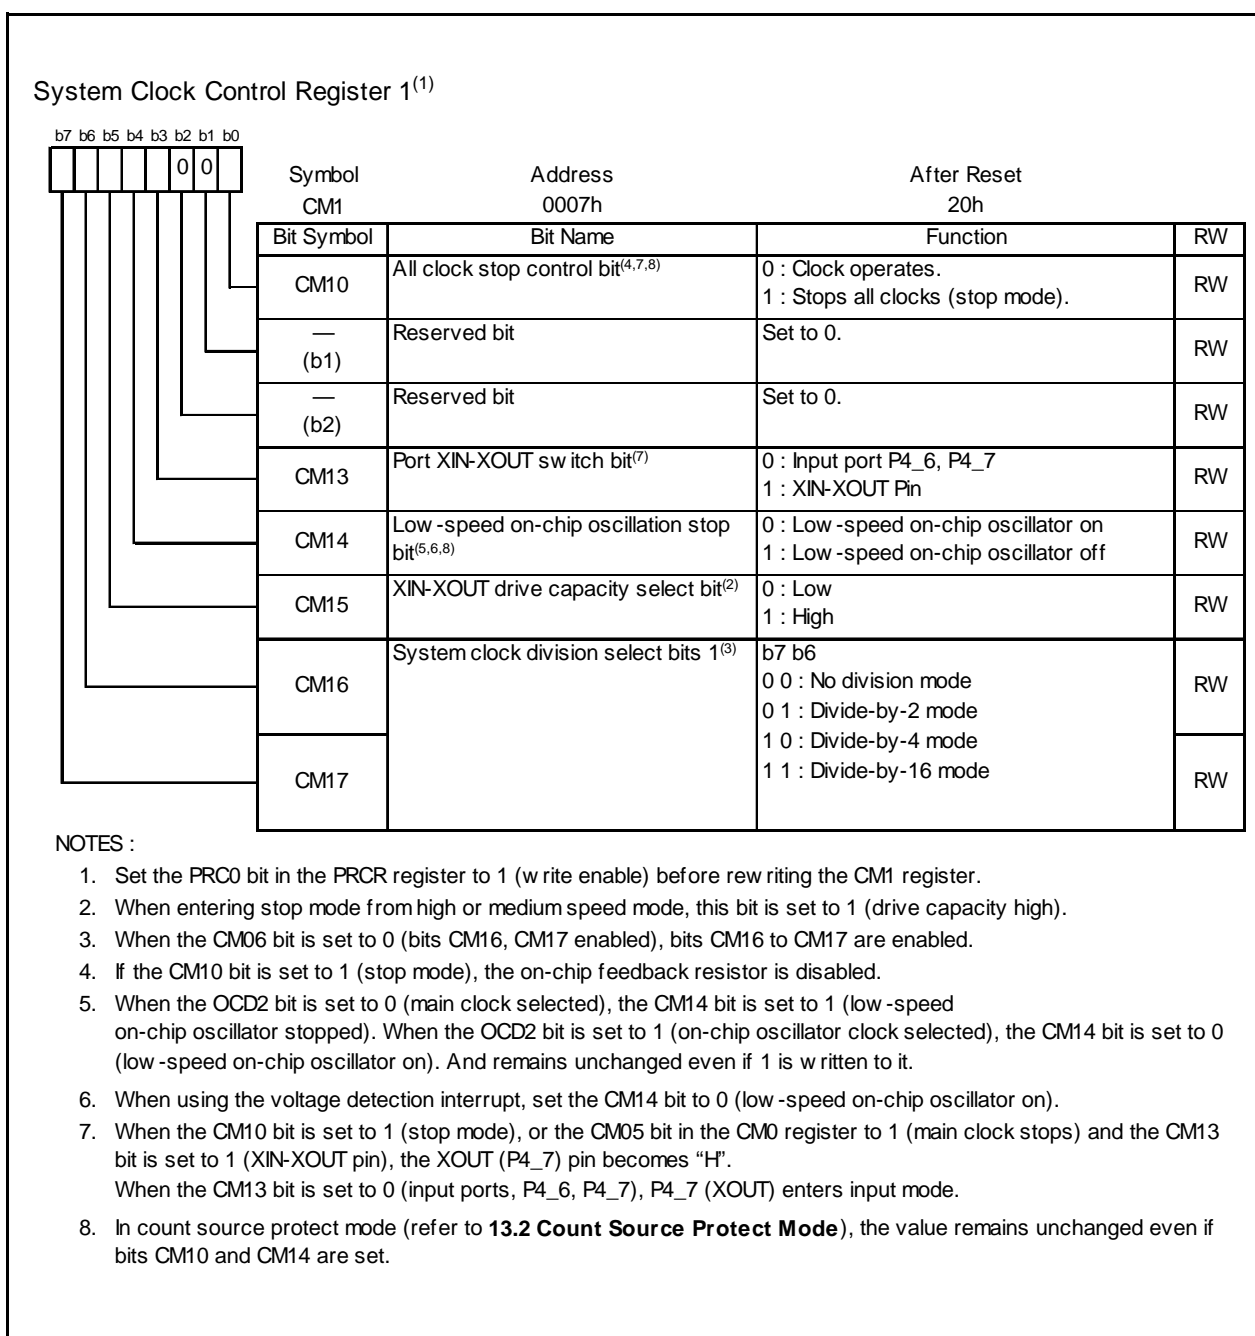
System Clock Control Register 1$^{(1)}$

b7 b6 b5 b4 b3 b2 b1 b0

0 0

| Symbol | Address | After Reset |
|---|---|---|
| CM1 | 0007h | 20h |

| Bit Symbol | Bit Name | Function | RW |
|---|---|---|---|
| CM10 | All clock stop control bit$^{(4,7,8)}$ | 0 : Clock operates. 1 : Stops all clocks (stop mode). | RW |
| — (b1) | Reserved bit | Set to 0. | RW |
| — (b2) | Reserved bit | Set to 0. | RW |
| CM13 | Port XIN-XOUT sw itch bit$^{(7)}$ | 0 : Input port P4_6, P4_7 1 : XIN-XOUT Pin | RW |
| CM14 | Low -speed on-chip oscillation stop bit$^{(5,6,8)}$ | 0 : Low -speed on-chip oscillator on 1 : Low -speed on-chip oscillator off | RW |
| CM15 | XIN-XOUT drive capacity select bit$^{(2)}$ | 0 : Low 1 : High | RW |
| CM16 | System clock division select bits 1$^{(3)}$ | b7 b6 0 0 : No division mode 0 1 : Divide-by-2 mode 1 0 : Divide-by-4 mode 1 1 : Divide-by-16 mode | RW |
| CM17 | | | RW |

NOTES :

1. Set the PRC0 bit in the PRCR register to 1 (w rite enable) before rew riting the CM1 register.
2. When entering stop mode from high or medium speed mode, this bit is set to 1 (drive capacity high).
3. When the CM06 bit is set to 0 (bits CM16, CM17 enabled), bits CM16 to CM17 are enabled.
4. If the CM10 bit is set to 1 (stop mode), the on-chip feedback resistor is disabled.
5. When the OCD2 bit is set to 0 (main clock selected), the CM14 bit is set to 1 (low -speed on-chip oscillator stopped). When the OCD2 bit is set to 1 (on-chip oscillator clock selected), the CM14 bit is set to 0 (low -speed on-chip oscillator on). And remains unchanged even if 1 is w ritten to it.
6. When using the voltage detection interrupt, set the CM14 bit to 0 (low -speed on-chip oscillator on).
7. When the CM10 bit is set to 1 (stop mode), or the CM05 bit in the CM0 register to 1 (main clock stops) and the CM13 bit is set to 1 (XIN-XOUT pin), the XOUT (P4_7) pin becomes “H”.
When the CM13 bit is set to 0 (input ports, P4_6, P4_7), P4_7 (XOUT) enters input mode.
8. In count source protect mode (refer to **13.2 Count Source Protect Mode**), the value remains unchanged even if bits CM10 and CM14 are set.